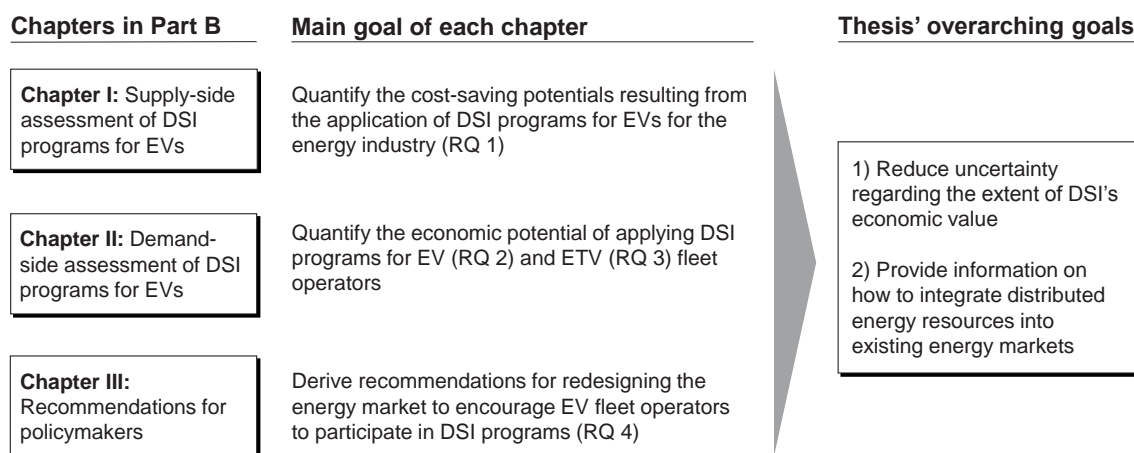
Chapters in Part B

Main goal of each chapter

Thesis' overarching goals

Chapter I: Supply-side assessment of DSI programs for EVs

Quantify the cost-saving potentials resulting from the application of DSI programs for EVs for the energy industry (RQ 1)

Chapter II: Demand-side assessment of DSI programs for EVs

Quantify the economic potential of applying DSI programs for EV (RQ 2) and ETV (RQ 3) fleet operators

Chapter III: Recommendations for policymakers

Derive recommendations for redesigning the energy market to encourage EV fleet operators to participate in DSI programs (RQ 4)

1) Reduce uncertainty regarding the extent of DSI's economic value

2) Provide information on how to integrate distributed energy resources into existing energy markets